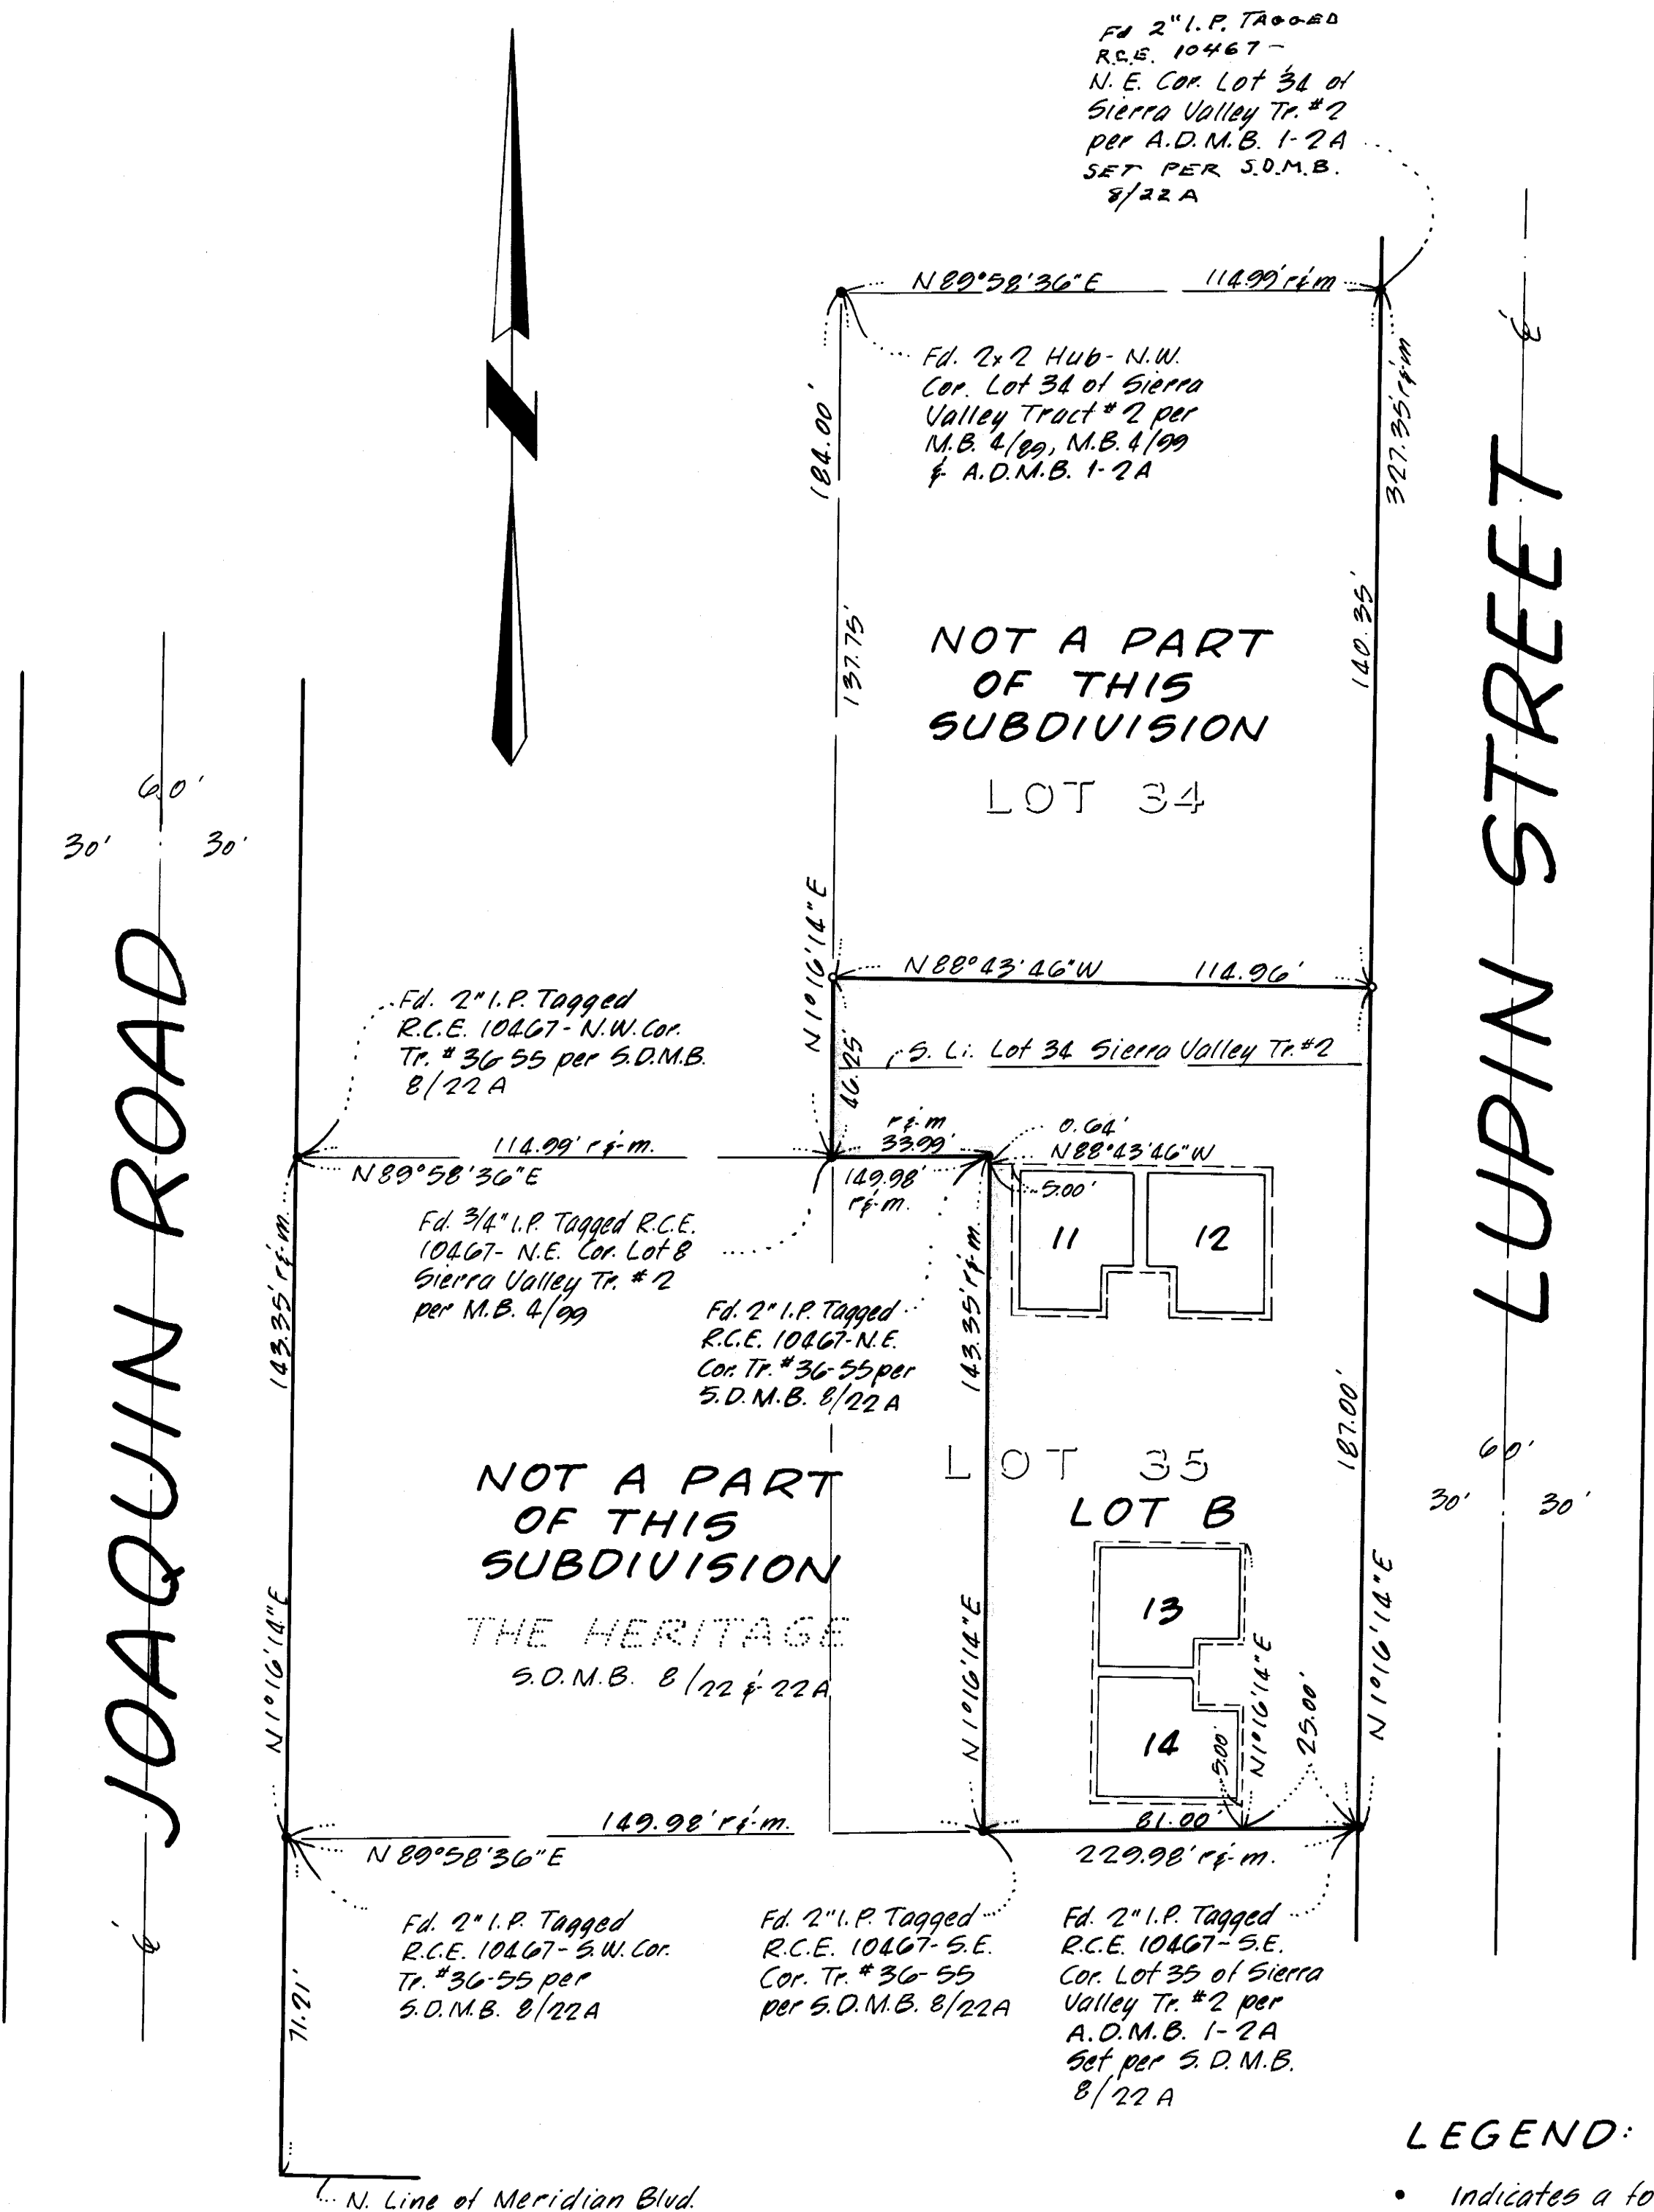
Fd 2" I.P. TAGGED R.C.E. 10467 – N.E. Cor. Lot 34 of Sierra Valley Tr. #2 per A.D.M.B. 1-2A SET PER S.D.M.B. 8/22A

N 89°58'36"E 114.99' r&m

Fd. 2x2 Hub - N.W. Cor. Lot 34 of Sierra Valley Tract #2 per M.B. 4/99, M.B. 4/99 & A.D.M.B. 1-2A

184.00'

327.35' r&m

137.75'

140.35'

NOT A PART OF THIS SUBDIVISION

LOT 34

60'

30' 30'

JOAQUIN ROAD

LUPIN STREET

N1°16'14"E

N 88°43'46"W 114.96'

S. L. Lot 34 Sierra Valley Tr. #2

46.25'

Fd. 2" I.P. Tagged R.C.E. 10467 - N.W. Cor. Tr. #36-55 per S.D.M.B. 8/22A

114.99' r&m.

N 89°58'36"E

r&m 33.99'

0.64'

N 88°43'46"W

149.98' r&m.

5.00'

11

12

Fd. 3/4" I.P. Tagged R.C.E. 10467 - N.E. Cor. Lot 8 Sierra Valley Tr. #2 per M.B. 4/99

143.35' r&m.

143.35' r&m.

Fd. 2" I.P. Tagged R.C.E. 10467-N.E. Cor. Tr. #36-55 per S.D.M.B. 8/22A

187.00'

LOT 35

LOT B

60'

30' 30'

NOT A PART OF THIS SUBDIVISION

THE HERITAGE

S.D.M.B. 8/22 & 22A

13

N1°16'14"E

N1°16'14"E

N1°16'14"E

N1°16'14"E

14

5.00'

25.00'

149.98' r&m.

81.00'

N 89°58'36"E

229.98' r&m.

Fd. 2" I.P. Tagged R.C.E. 10467 - S.W. Cor. Tr. #36-55 per S.D.M.B. 8/22A

Fd. 2" I.P. Tagged R.C.E. 10467 - S.E. Cor. Tr. #36-55 per S.D.M.B. 8/22A

Fd. 2" I.P. Tagged R.C.E. 10467 - S.E. Cor. Lot 35 of Sierra Valley Tr. #2 per A.D.M.B. 1-2A Set per S.D.M.B. 8/22A

71.01'

N. Line of Meridian Blvd.

LEGEND:

• Indicates a fo